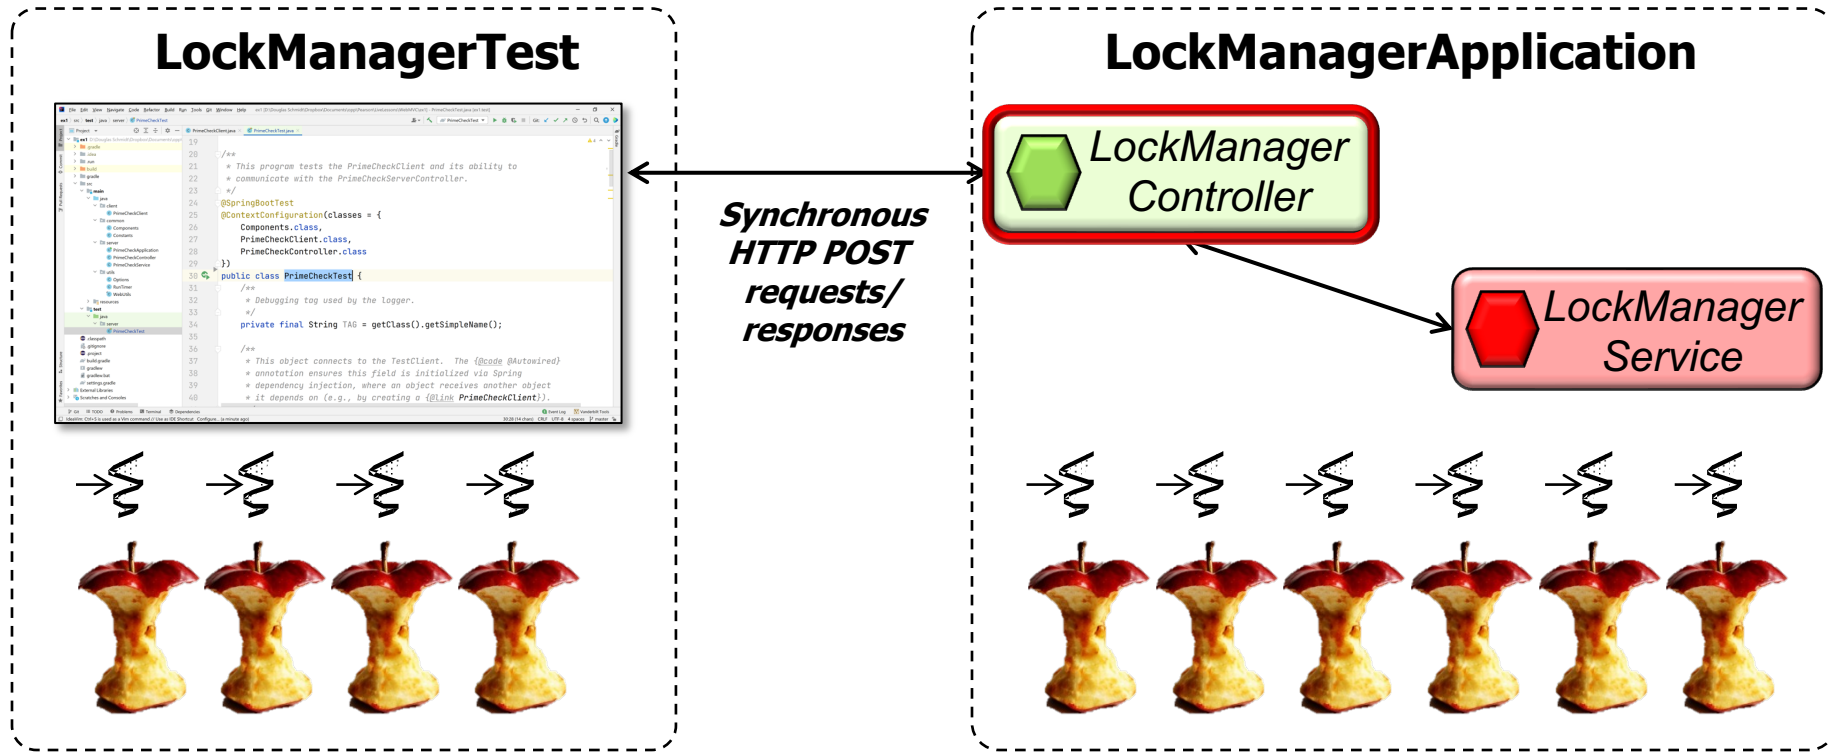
LockManagerTest

19
20 /**
21 * This program tests the PrimeCheckClient and its ability to
22 * communicate with the PrimeCheckServerController.
23 */
24 @SpringBootTest
25 @ContextConfiguration(classes = {
26 Components.class,
27 PrimeCheckClient.class,
28 PrimeCheckController.class
29 })
30 public class PrimeCheckTest {
31 /**
32 * Debugging tag used by the logger.
33 */
34 private final String TAG = getClass().getSimpleName();
35
36 /**
37 * This object connects to the TestClient. The {@code @Autowired}
38 * annotation ensures this field is initialized via Spring
39 * dependency injection, where an object receives another object
40 * it depends on (e.g., by creating a {@link PrimeCheckClient}).

Synchronous HTTP POST requests/ responses

LockManagerApplication

LockManager Controller

LockManager Service